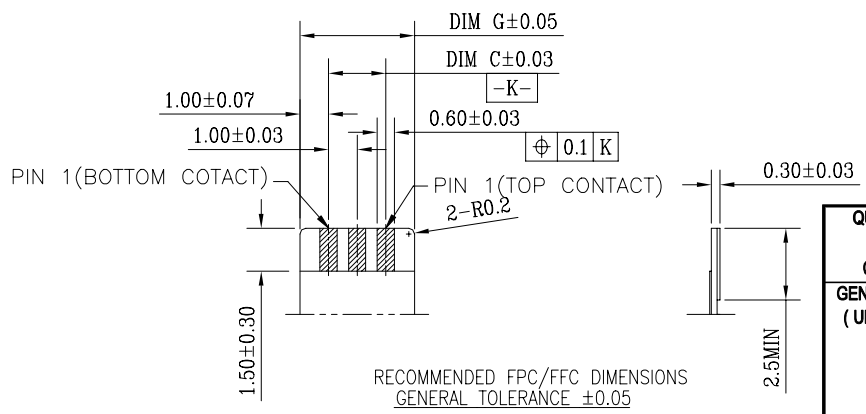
DIM G±0.05

DIM C±0.03

-K-

1.00±0.07

1.00±0.03

0.60±0.03

$\oplus$ 0.1 K

PIN 1(BOTTOM COTACT)

PIN 1(TOP CONTACT)

2-R0.2

0.30±0.03

1.50±0.30

2.5MIN

RECOMMENDED FPC/FFC DIMENSIONS
GENERAL TOLERANCE ±0.05

QU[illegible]

C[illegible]

GEN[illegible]

( U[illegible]